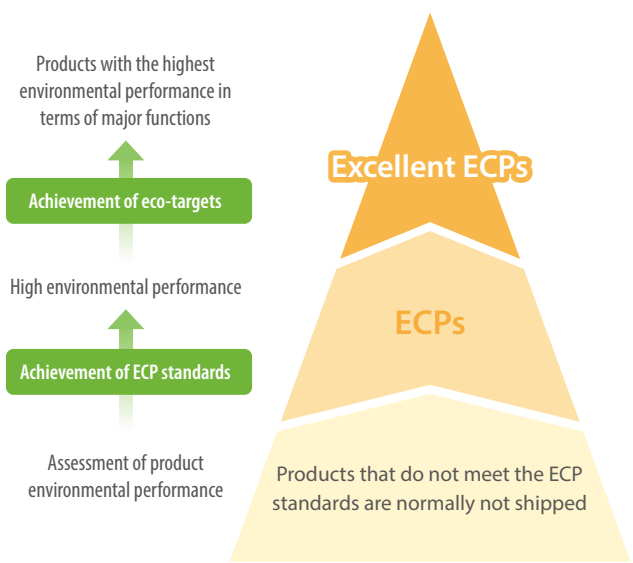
Products with the highest environmental performance in terms of major functions

Achievement of eco-targets

High environmental performance

Achievement of ECP standards

Assessment of product environmental performance

Excellent ECPs

ECPs

Products that do not meet the ECP standards are normally not shipped